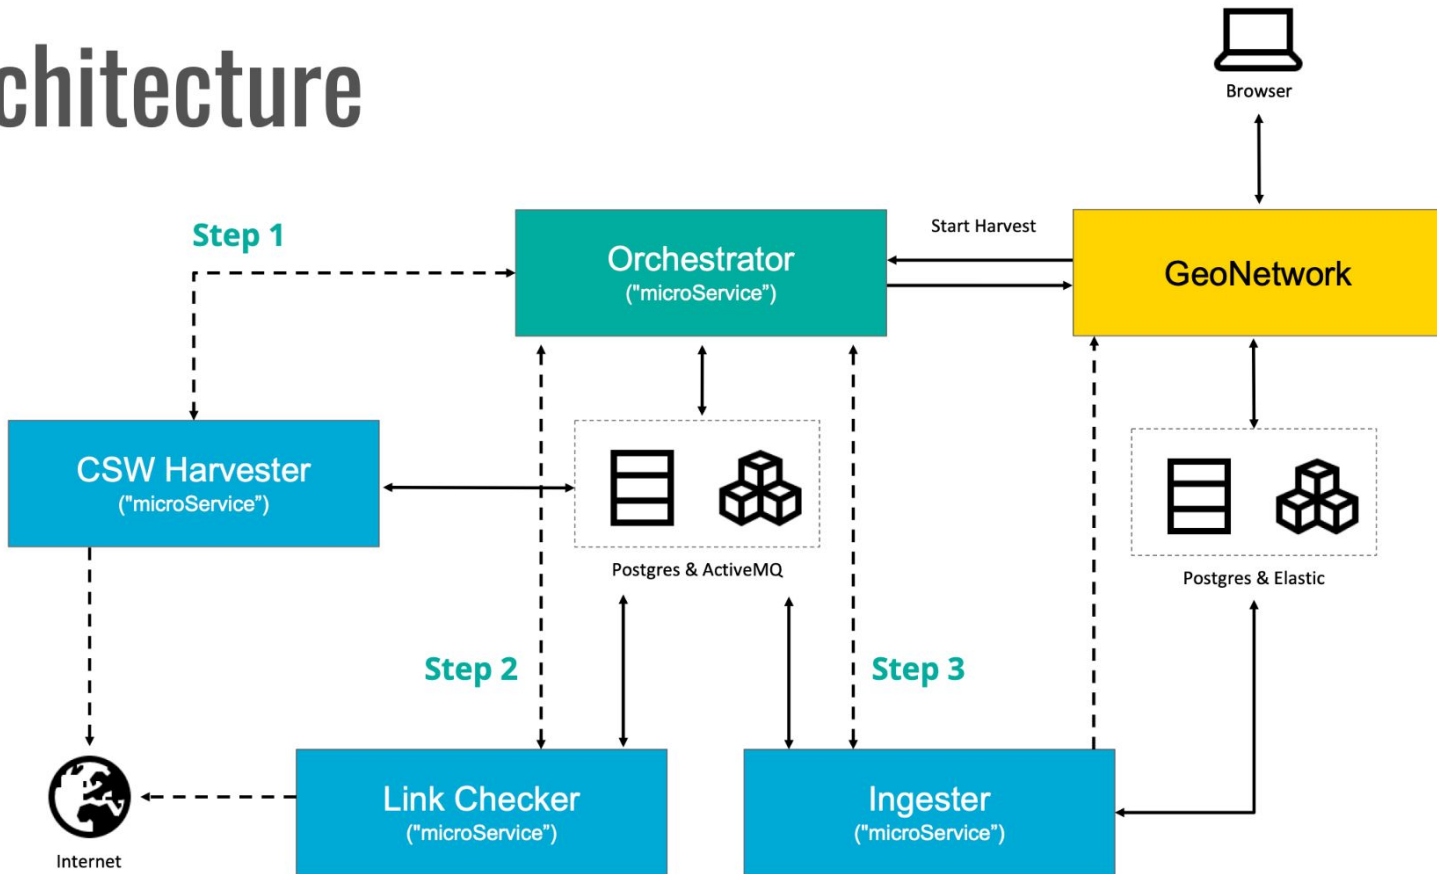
chitecture

Browser

Step 1

Orchestrator
("microService")

Start Harvest

GeoNetwork

CSW Harvester
("microService")

Postgres & ActiveMQ

Postgres & Elastic

Step 2

Step 3

Internet

Link Checker
("microService")

Ingester
("microService")